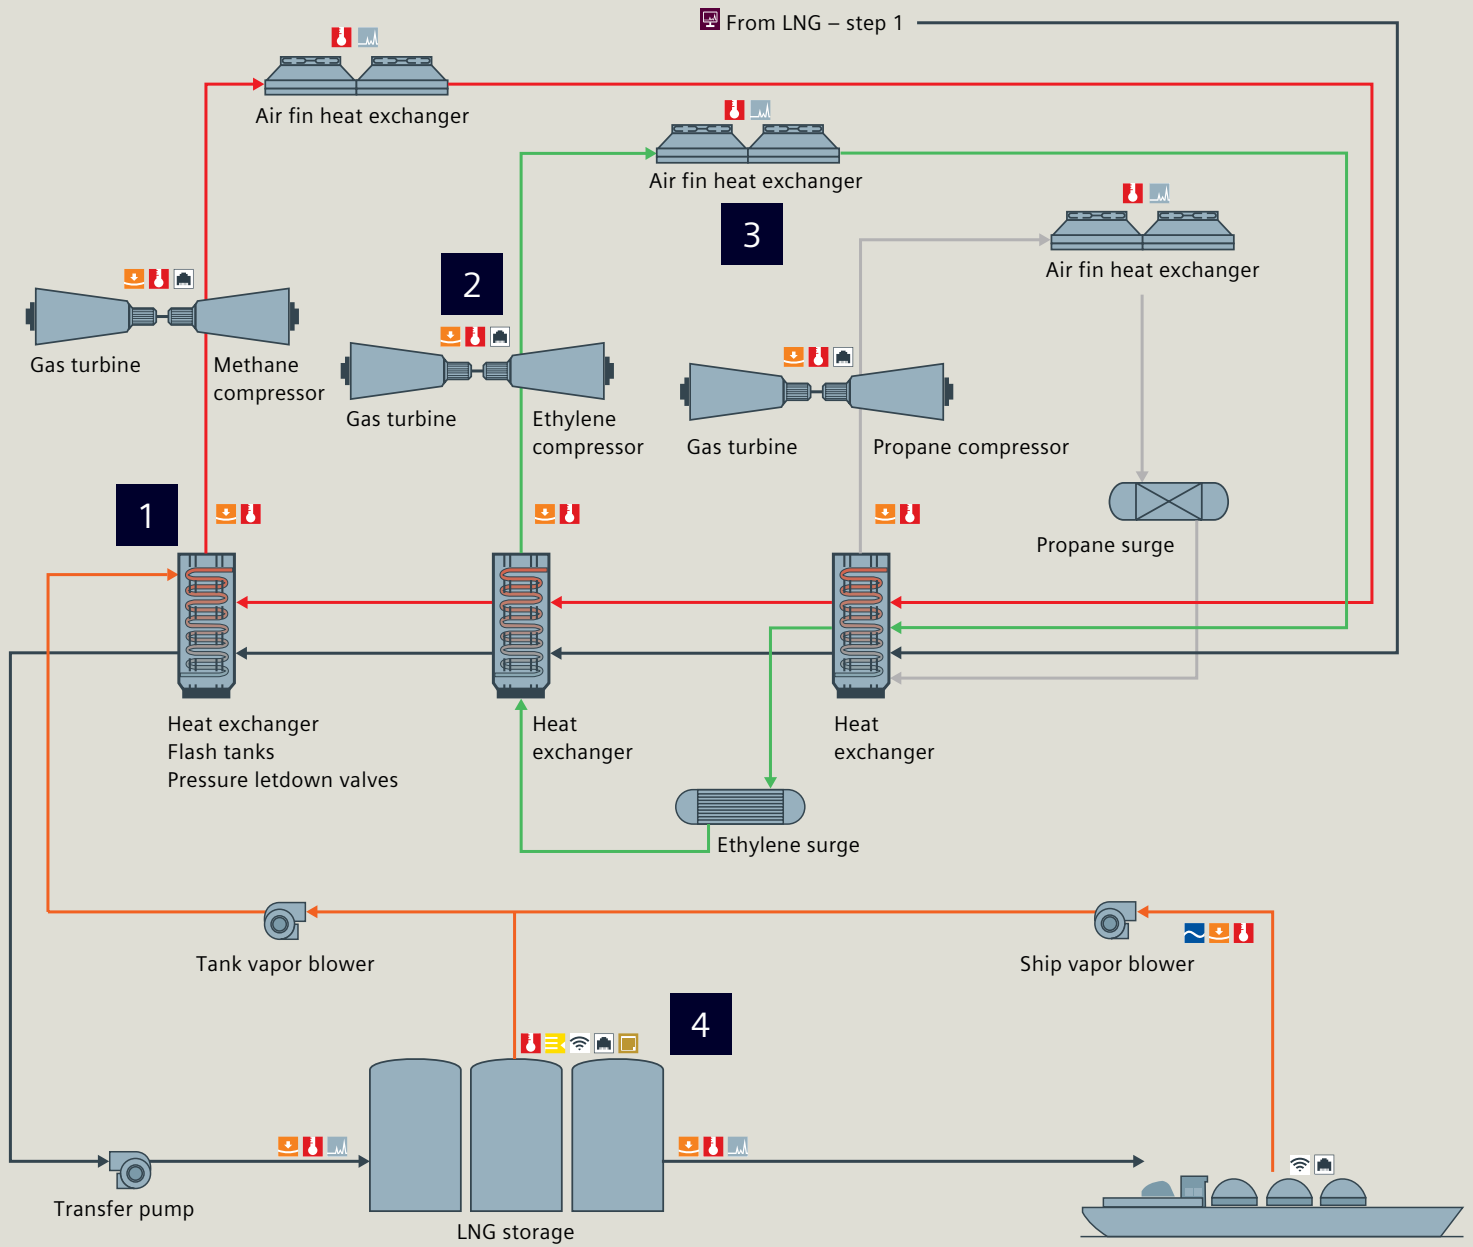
From LNG – step 1

Air fin heat exchanger

Air fin heat exchanger

3

Air fin heat exchanger

2

Gas turbine

Methane compressor

Gas turbine

Ethylene compressor

Gas turbine

Propane compressor

1

Propane surge

Heat exchanger
Flash tanks
Pressure letdown valves

Heat exchanger

Heat exchanger

Ethylene surge

Tank vapor blower

Ship vapor blower

4

Transfer pump

LNG storage